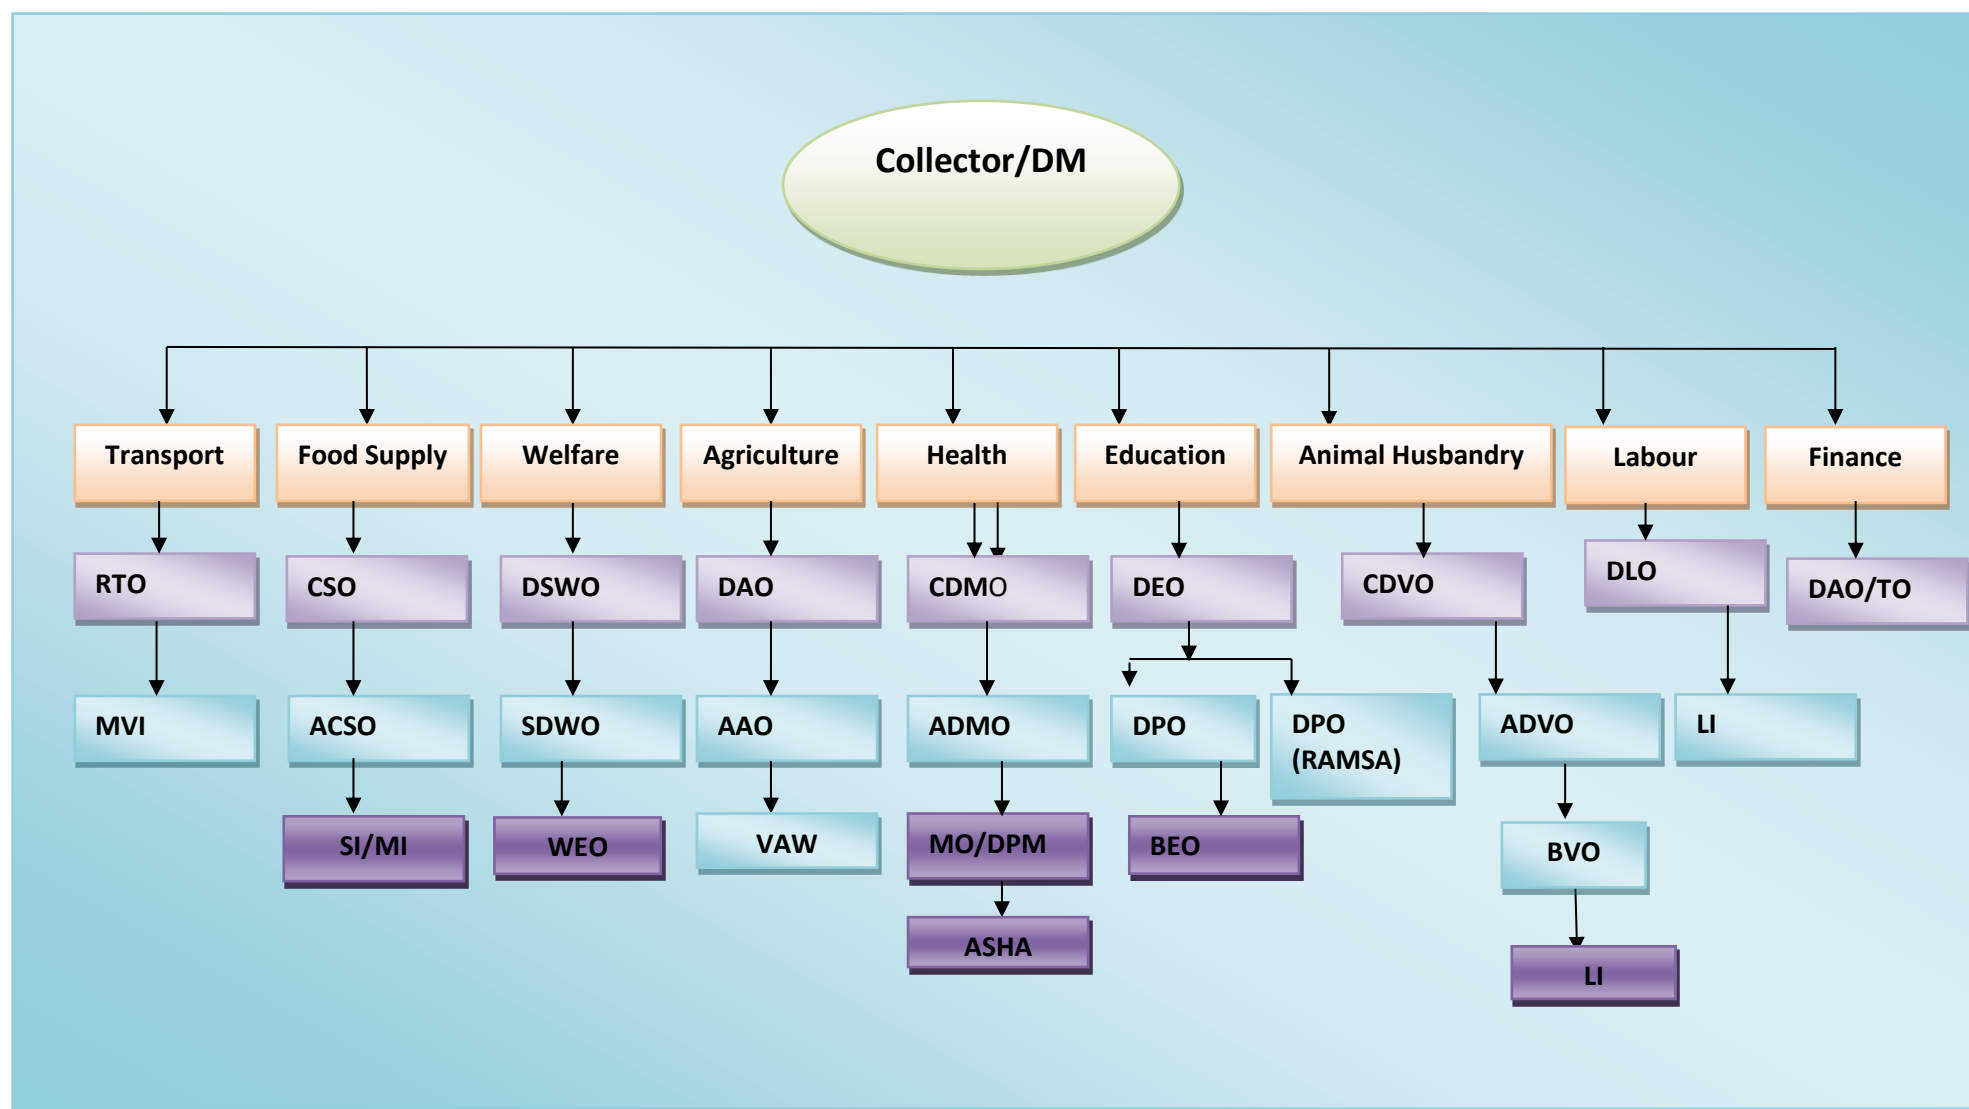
Collector/DM

Transport
RTO
MVI

Food Supply
CSO
ACSO
SI/MI

Welfare
DSWO
SDWO
WEO

Agriculture
DAO
AAO
VAW

Health
CDMO
ADMO
MO/DPM
ASHA

Education
DEO
DPO
BEO
DPO (RAMSA)

Animal Husbandry
CDVO
ADVO
BVO
LI

Labour
DLO
LI

Finance
DAO/TO